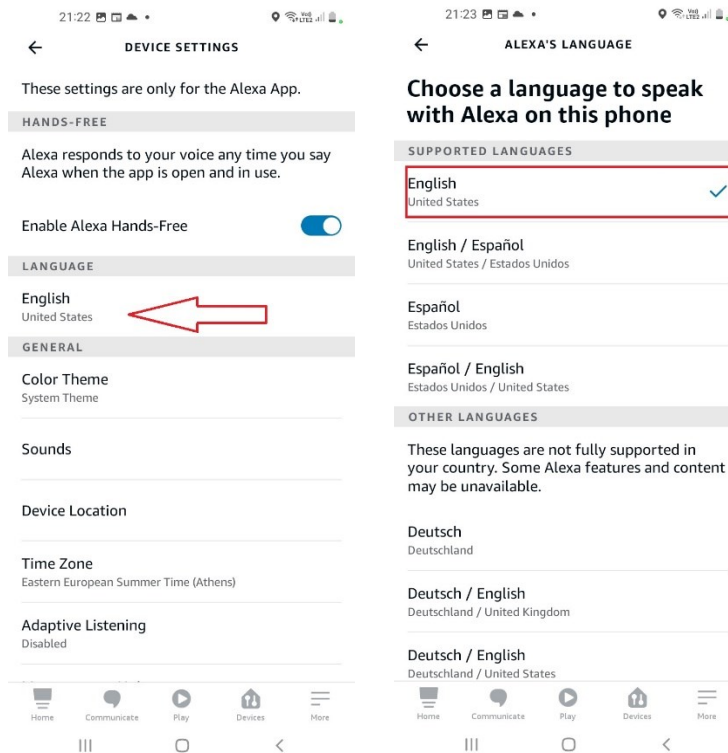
21:22

DEVICE SETTINGS

These settings are only for the Alexa App.

HANDS-FREE

Alexa responds to your voice any time you say Alexa when the app is open and in use.

Enable Alexa Hands-Free

LANGUAGE

English
United States

GENERAL

Color Theme
System Theme

Sounds

Device Location

Time Zone
Eastern European Summer Time (Athens)

Adaptive Listening
Disabled

Home Communicate Play Devices More

21:23

ALEXA'S LANGUAGE

Choose a language to speak with Alexa on this phone

SUPPORTED LANGUAGES

English
United States

English / Español
United States / Estados Unidos

Español
Estados Unidos

Español / English
Estados Unidos / United States

OTHER LANGUAGES

These languages are not fully supported in your country. Some Alexa features and content may be unavailable.

Deutsch
Deutschland

Deutsch / English
Deutschland / United Kingdom

Deutsch / English
Deutschland / United States

Home Communicate Play Devices More